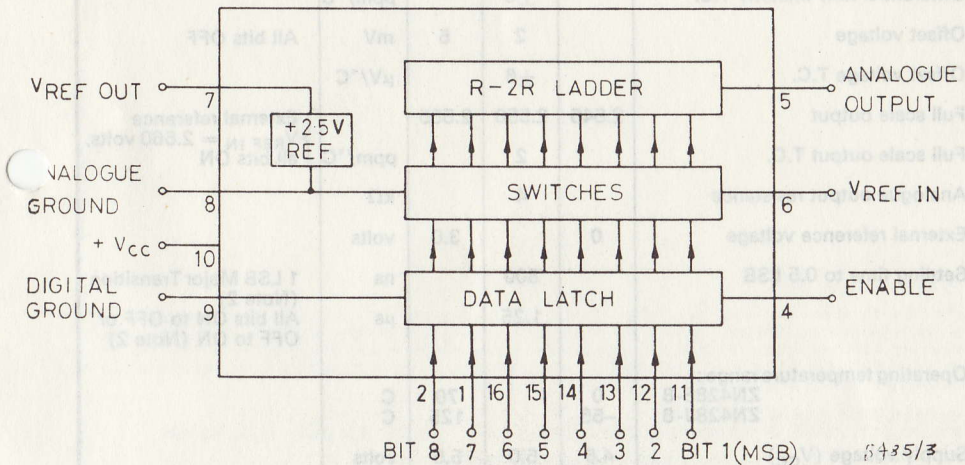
$V_{REF}$ OUT
7
+2.5V REF
R-2R LADDER
5
ANALOGUE OUTPUT
ANALOGUE GROUND
8
SWITCHES
6
$V_{REF}$ IN
$+V_{CC}$
10
DIGITAL GROUND
9
DATA LATCH
4
ENABLE
2 7 16 15 14 13 12 11
BIT 8 7 6 5 4 3 2 BIT 1(MSB)
5435/3

Offset voltage
Full scale T.C.
Full scale output
Full scale output T.C.
Analogue output resistance
External reference voltage
Settling time to 0.5 LSB
Operating temperature range
ZN428E-8
ZN428J-8
Supply voltage
2
5
mV
All bits OFF
μV/°C
2.550
2.600
External reference
ppm/°C
All bits ON
kΩ
0
3.0
volts
ns
1 LSB Major Transition (Note 2)
1.25
μs
All bits ON to OFF or OFF to ON (Note 2)
70
°C
-55
125
°C
4.5
5.0
5.5
volts
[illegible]